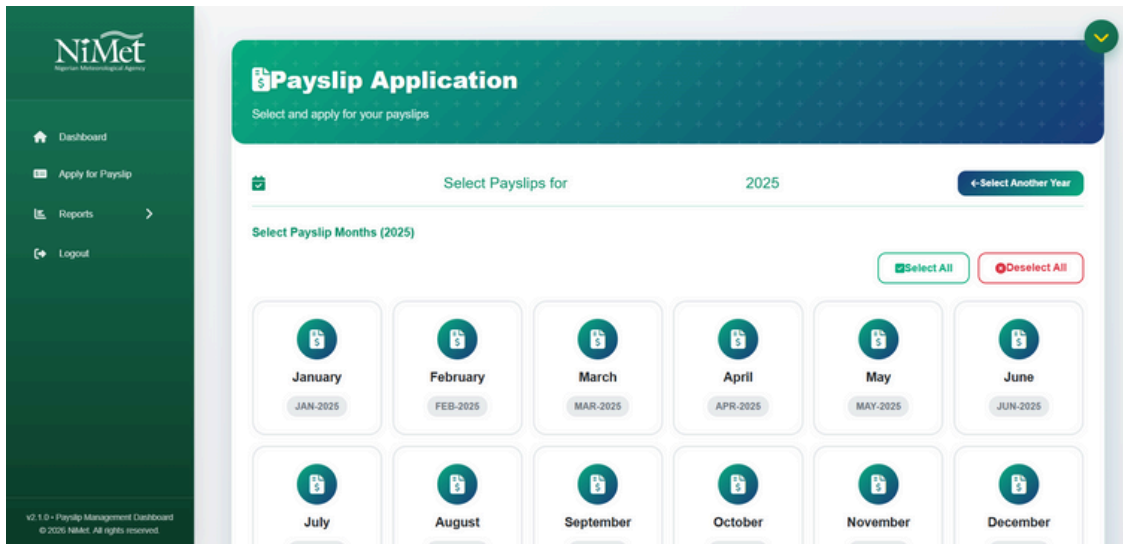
NiMet
Nigerian Meteorological Agency

Dashboard
Apply for Payslip
Reports
Logout

v2.1.0 • Payslip Management Dashboard
© 2026 NiMet. All rights reserved.

Payslip Application
Select and apply for your payslips

Select Payslips for 2025
←Select Another Year

Select Payslip Months (2025)

Select All
Deselect All

January
JAN-2025

February
FEB-2025

March
MAR-2025

April
APR-2025

May
MAY-2025

June
JUN-2025

July

August

September

October

November

December